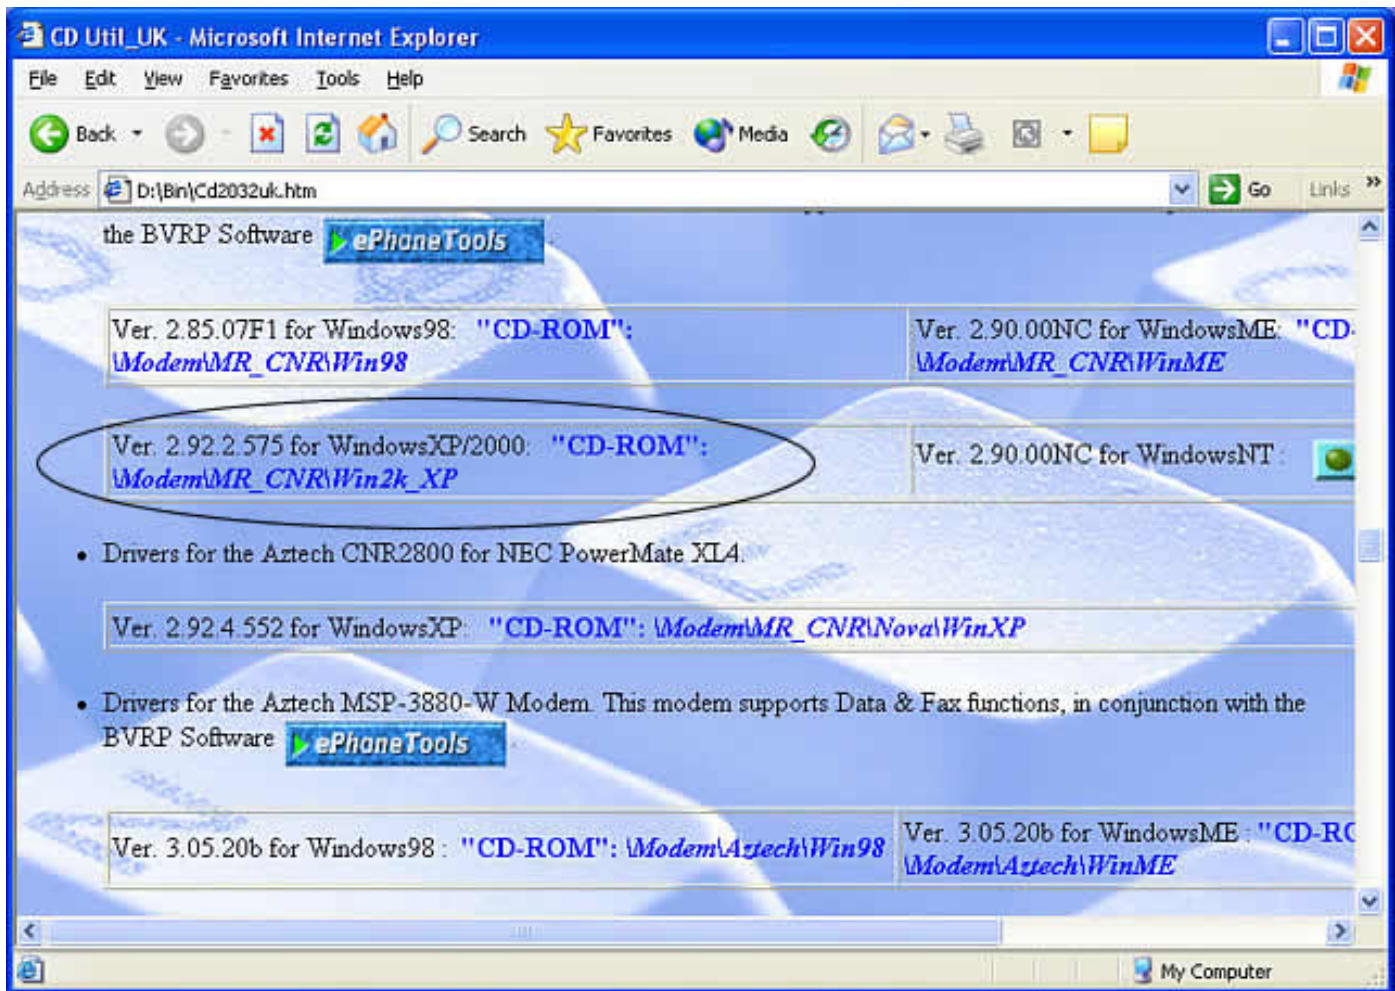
CD Util_UK - Microsoft Internet Explorer

File Edit View Favorites Tools Help

Back Search Favorites Media

Address D:\Bin\Cd2032uk.htm Go Links

the BVRP Software ePhoneTools

| Ver. 2.85.07F1 for Windows98: "CD-ROM": \Modem\MR_CNR\Win98 | Ver. 2.90.00NC for WindowsME: "CD- \Modem\MR_CNR\WinME |
|---|---|
| Ver. 2.92.2.575 for WindowsXP/2000: "CD-ROM": \Modem\MR_CNR\Win2k_XP | Ver. 2.90.00NC for WindowsNT : |

• Drivers for the Aztech CNR2800 for NEC PowerMate XL4.

Ver. 2.92.4.552 for WindowsXP: "CD-ROM": \Modem\MR_CNR\Nova\WinXP

• Drivers for the Aztech MSP-3880-W Modem. This modem supports Data & Fax functions, in conjunction with the BVRP Software ePhoneTools

| Ver. 3.05.20b for Windows98 : "CD-ROM": \Modem\Aztech\Win98 | Ver. 3.05.20b for WindowsME : "CD-R \Modem\Aztech\WinME |
|---|---|

My Computer